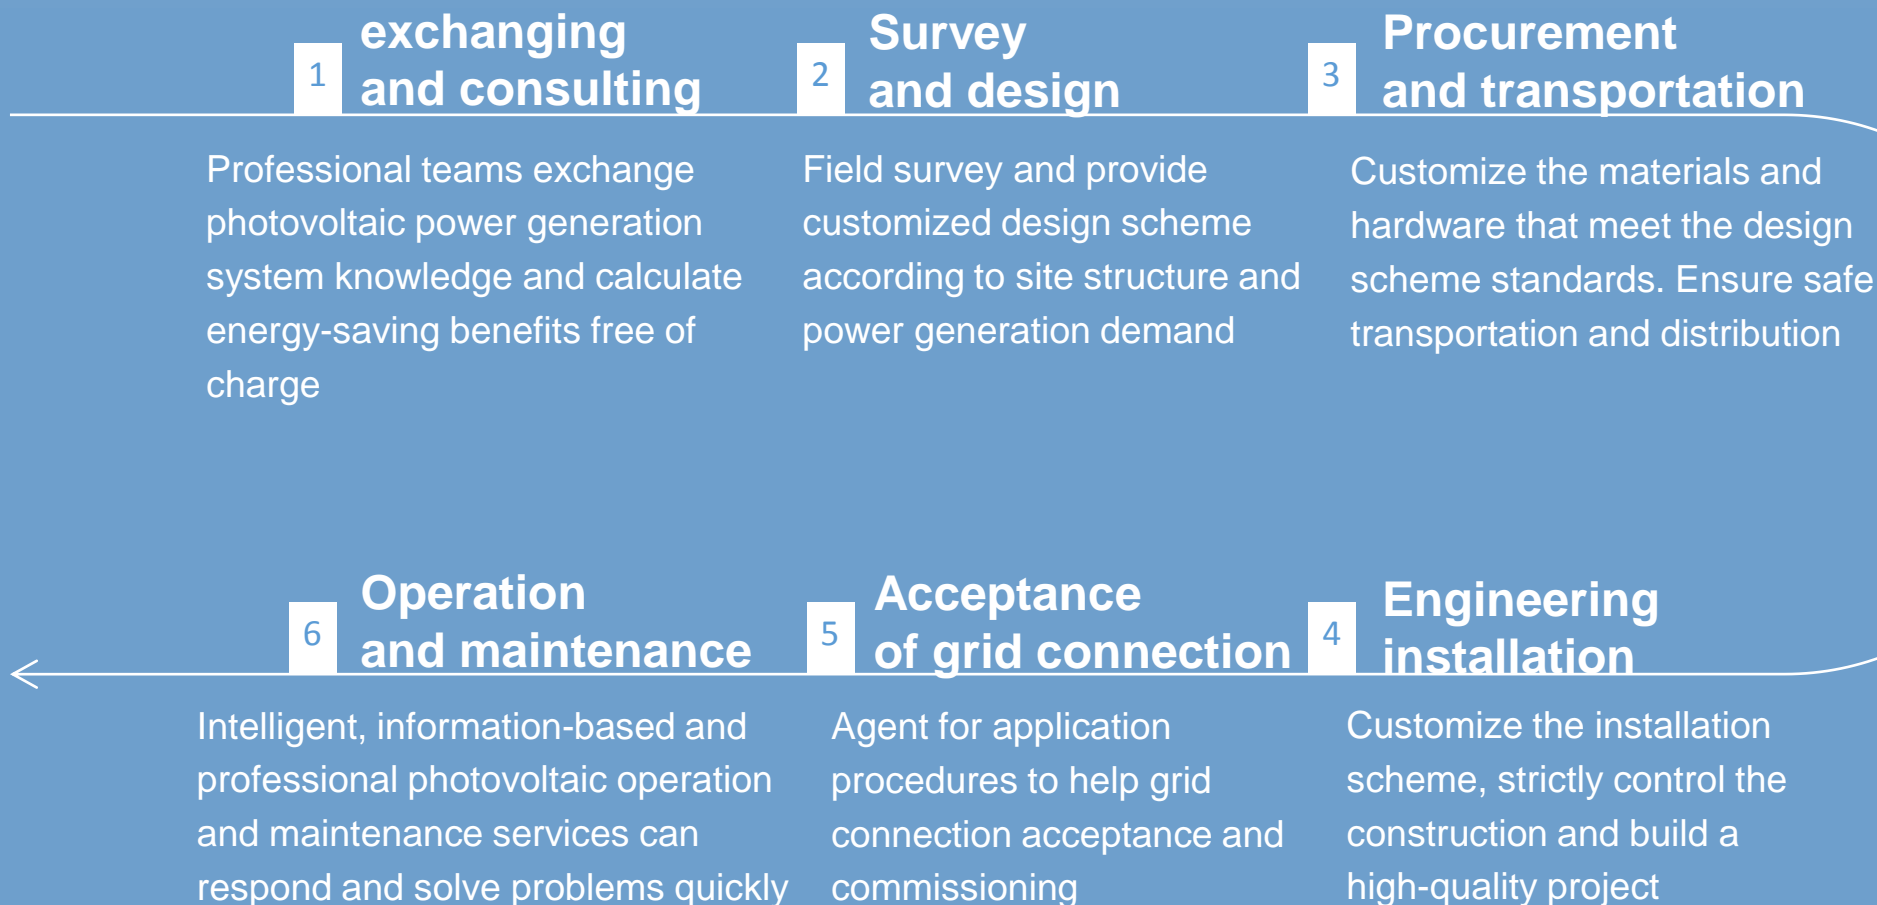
1 exchanging and consulting

Professional teams exchange photovoltaic power generation system knowledge and calculate energy-saving benefits free of charge

2 Survey and design

Field survey and provide customized design scheme according to site structure and power generation demand

3 Procurement and transportation

Customize the materials and hardware that meet the design scheme standards. Ensure safe transportation and distribution

6 Operation and maintenance

Intelligent, information-based and professional photovoltaic operation and maintenance services can respond and solve problems quickly

5 Acceptance of grid connection

Agent for application procedures to help grid connection acceptance and commissioning

4 Engineering installation

Customize the installation scheme, strictly control the construction and build a high-quality project